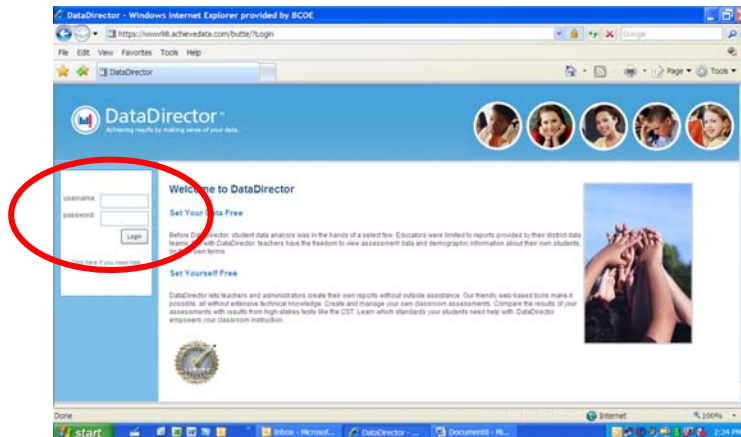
DataDirector - Windows Internet Explorer provided by BCOE

https://www98.achievedata.com/butte/?Login

Google

File Edit View Favorites Tools Help

DataDirector

Page Tools

DataDirector™
Achieving results by making sense of your data.

username:
password:
Login

Click here if you need help

Welcome to DataDirector

Set Your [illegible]ata Free

Before Data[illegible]irector, student data analysis was in the hands of a select few. Educators were limited to reports provided by their district data teams. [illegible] with DataDirector, teachers have the freedom to view assessment data and demographic information about their own students, on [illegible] own terms.

Set Yourself Free

DataDirector lets teachers and administrators create their own reports without outside assistance. Our friendly web-based tools make it possible, all without extensive technical knowledge. Create and manage your own classroom assessments. Compare the results of your assessments with results from high-stakes tests like the CST. Learn which standards your students need help with. DataDirector empowers your classroom instruction.

Done

Internet

100%

start

Inbox - Microsof...

DataDirector - ...

Document8 - Mi...

2:24 PM